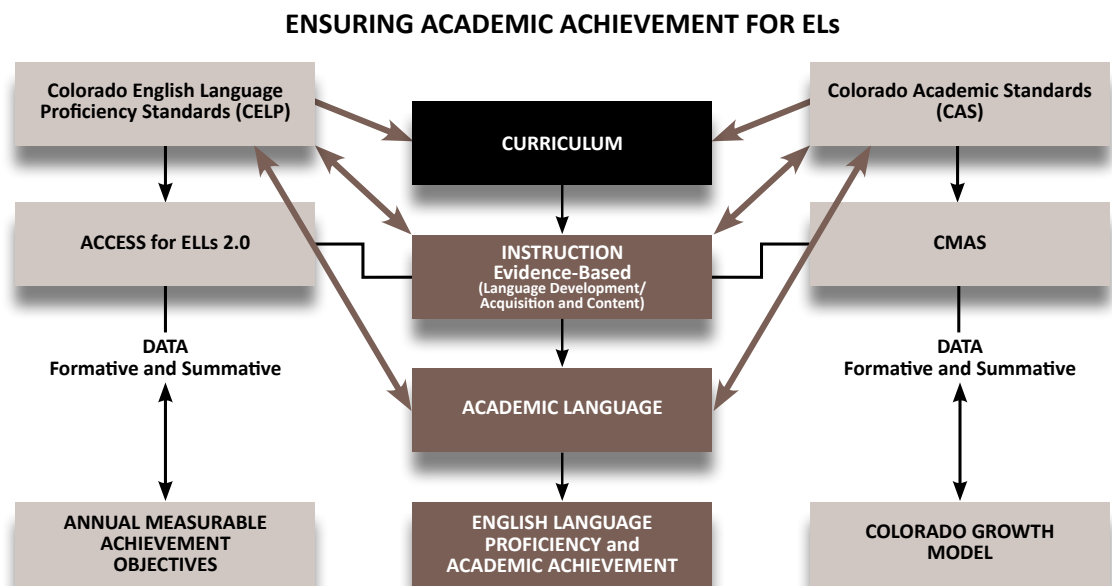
ENSURING ACADEMIC ACHIEVEMENT FOR ELs

Colorado English Language Proficiency Standards (CELP)

CURRICULUM

Colorado Academic Standards (CAS)

ACCESS for ELLs 2.0

INSTRUCTION
Evidence-Based
(Language Development/ Acquisition and Content)

CMAS

DATA
Formative and Summative

ACADEMIC LANGUAGE

DATA
Formative and Summative

ANNUAL MEASURABLE ACHIEVEMENT OBJECTIVES

ENGLISH LANGUAGE PROFICIENCY and ACADEMIC ACHIEVEMENT

COLORADO GROWTH MODEL